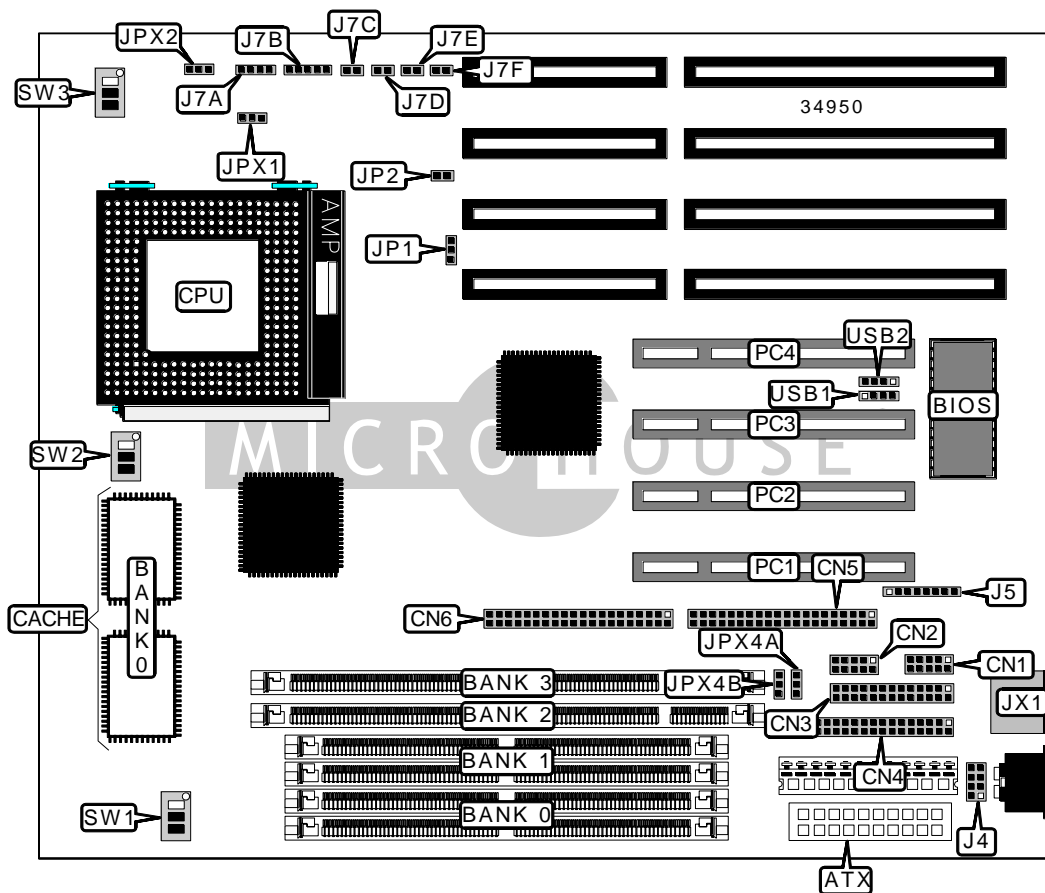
JPX2
J7B
J7C
J7E
SW3
J7A
J7D
J7F
34950
JPX1
JP2
AMP
JP1
CPU
PC4
USB2
USB1
BIOS
MICROHOUSE
PC3
SW2
PC2
PC1
CN5
J5
B
A
N
K
0
CACHE
CN6
JPX4A
CN2
CN1
BANK 3
JPX4B
JX1
BANK 2
CN3
BANK 1
CN4
BANK 0
SW1
J4
ATX